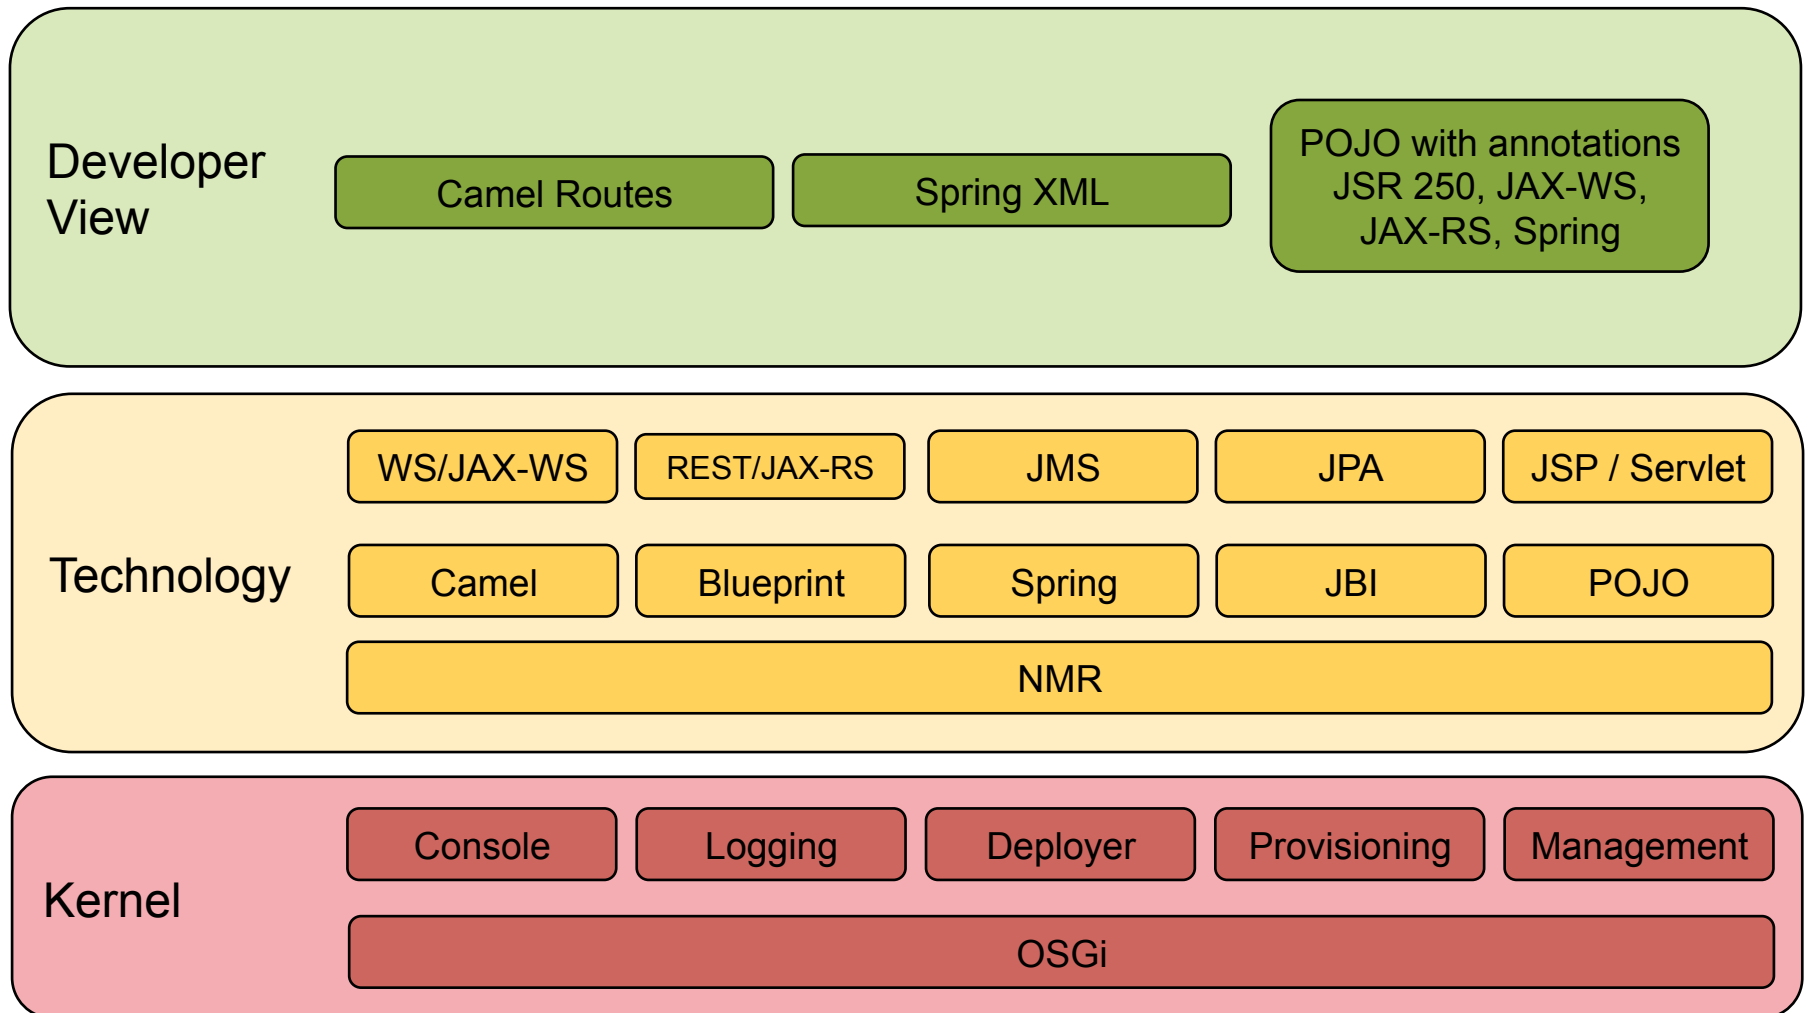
Developer View

Camel Routes

Spring XML

POJO with annotations JSR 250, JAX-WS, JAX-RS, Spring

Technology

WS/JAX-WS

REST/JAX-RS

JMS

JPA

JSP / Servlet

Camel

Blueprint

Spring

JBI

POJO

NMR

Kernel

Console

Logging

Deployer

Provisioning

Management

OSGi